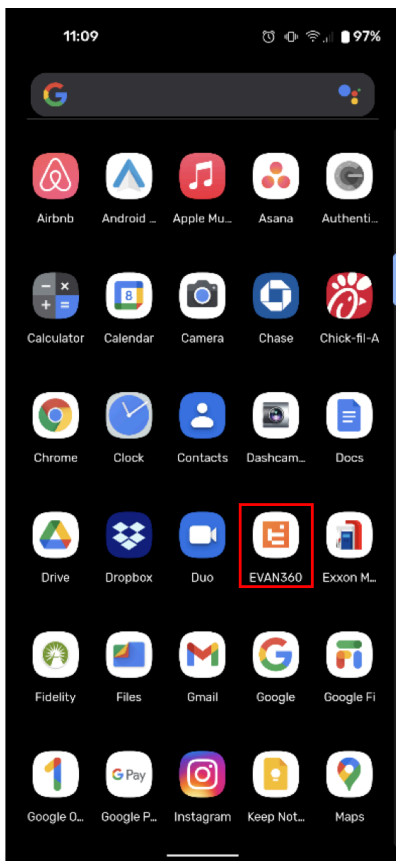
11:09

97%

Airbnb
Android ...
Apple Mu...
Asana
Authenti...

Calculator
Calendar
Camera
Chase
Chick-fil-A

Chrome
Clock
Contacts
Dashcam...
Docs

Drive
Dropbox
Duo
EVAN360
Exxon M...

Fidelity
Files
Gmail
Google
Google Fi

Google O...
Google P...
Instagram
Keep Not...
Maps